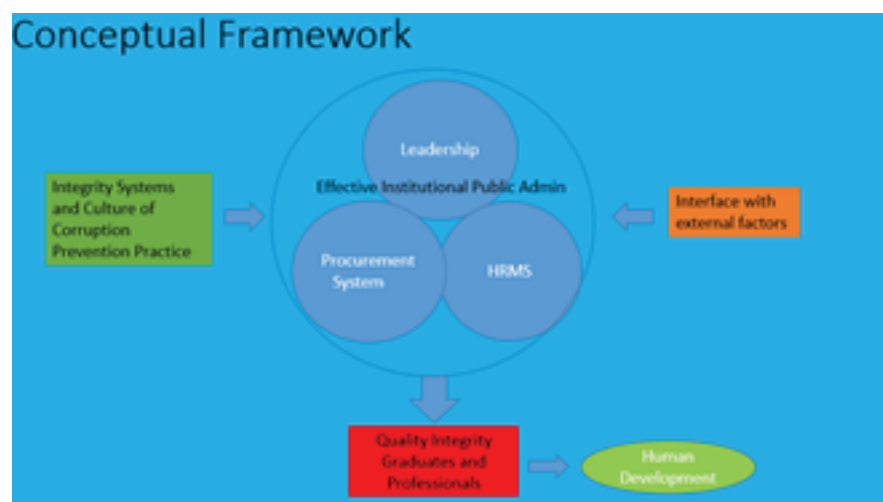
Conceptual Framework

Integrity Systems and Culture of Corruption Prevention Practice

Leadership

Effective Institutional Public Admin

Procurement System

HRMS

Interface with external factors

Quality Integrity Graduates and Professionals

Human Development